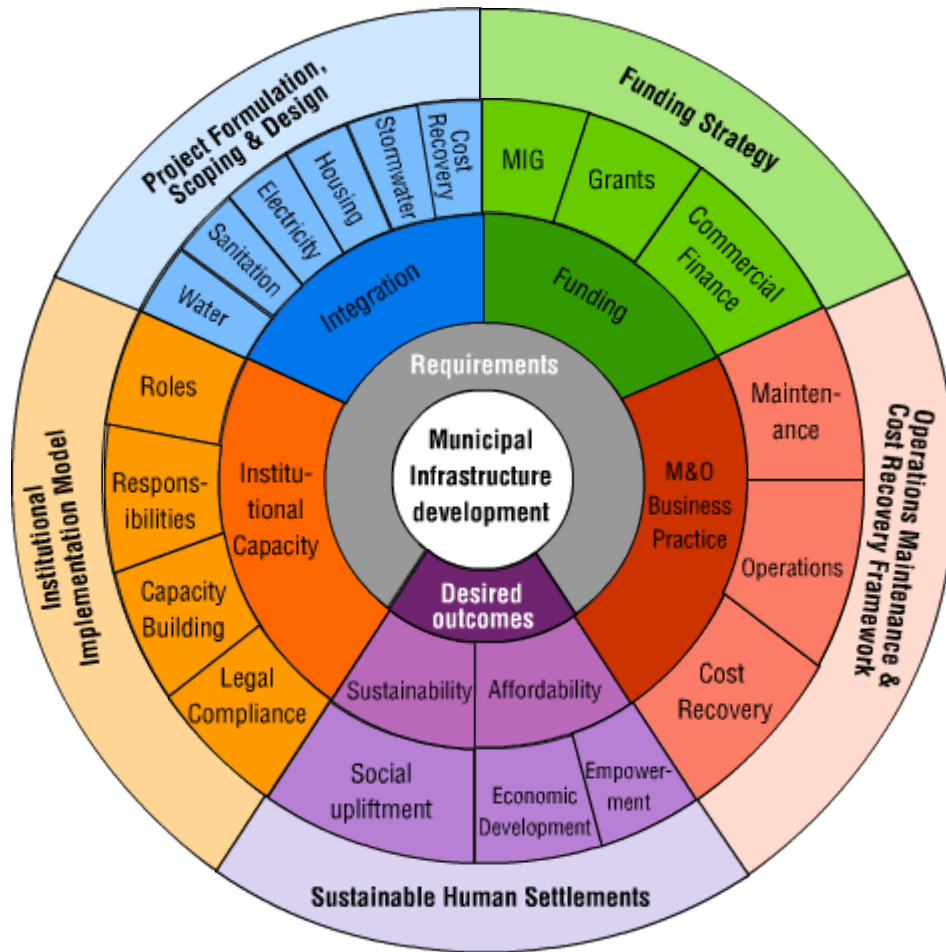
Municipal Infrastructure development

Requirements

Desired outcomes

Project Formulation, Scoping & Design

Integration

Water

Sanitation

Electricity

Housing

Stormwater

Cost Recovery

Funding Strategy

Funding

MIG

Grants

Commercial Finance

Operations Maintenance & Cost Recovery Framework

M&O Business Practice

Maintenance

Operations

Cost Recovery

Sustainable Human Settlements

Sustainability

Affordability

Social upliftment

Economic Development

Empowerment

Institutional Implementation Model

Institutional Capacity

Roles

Responsibilities

Capacity Building

Legal Compliance